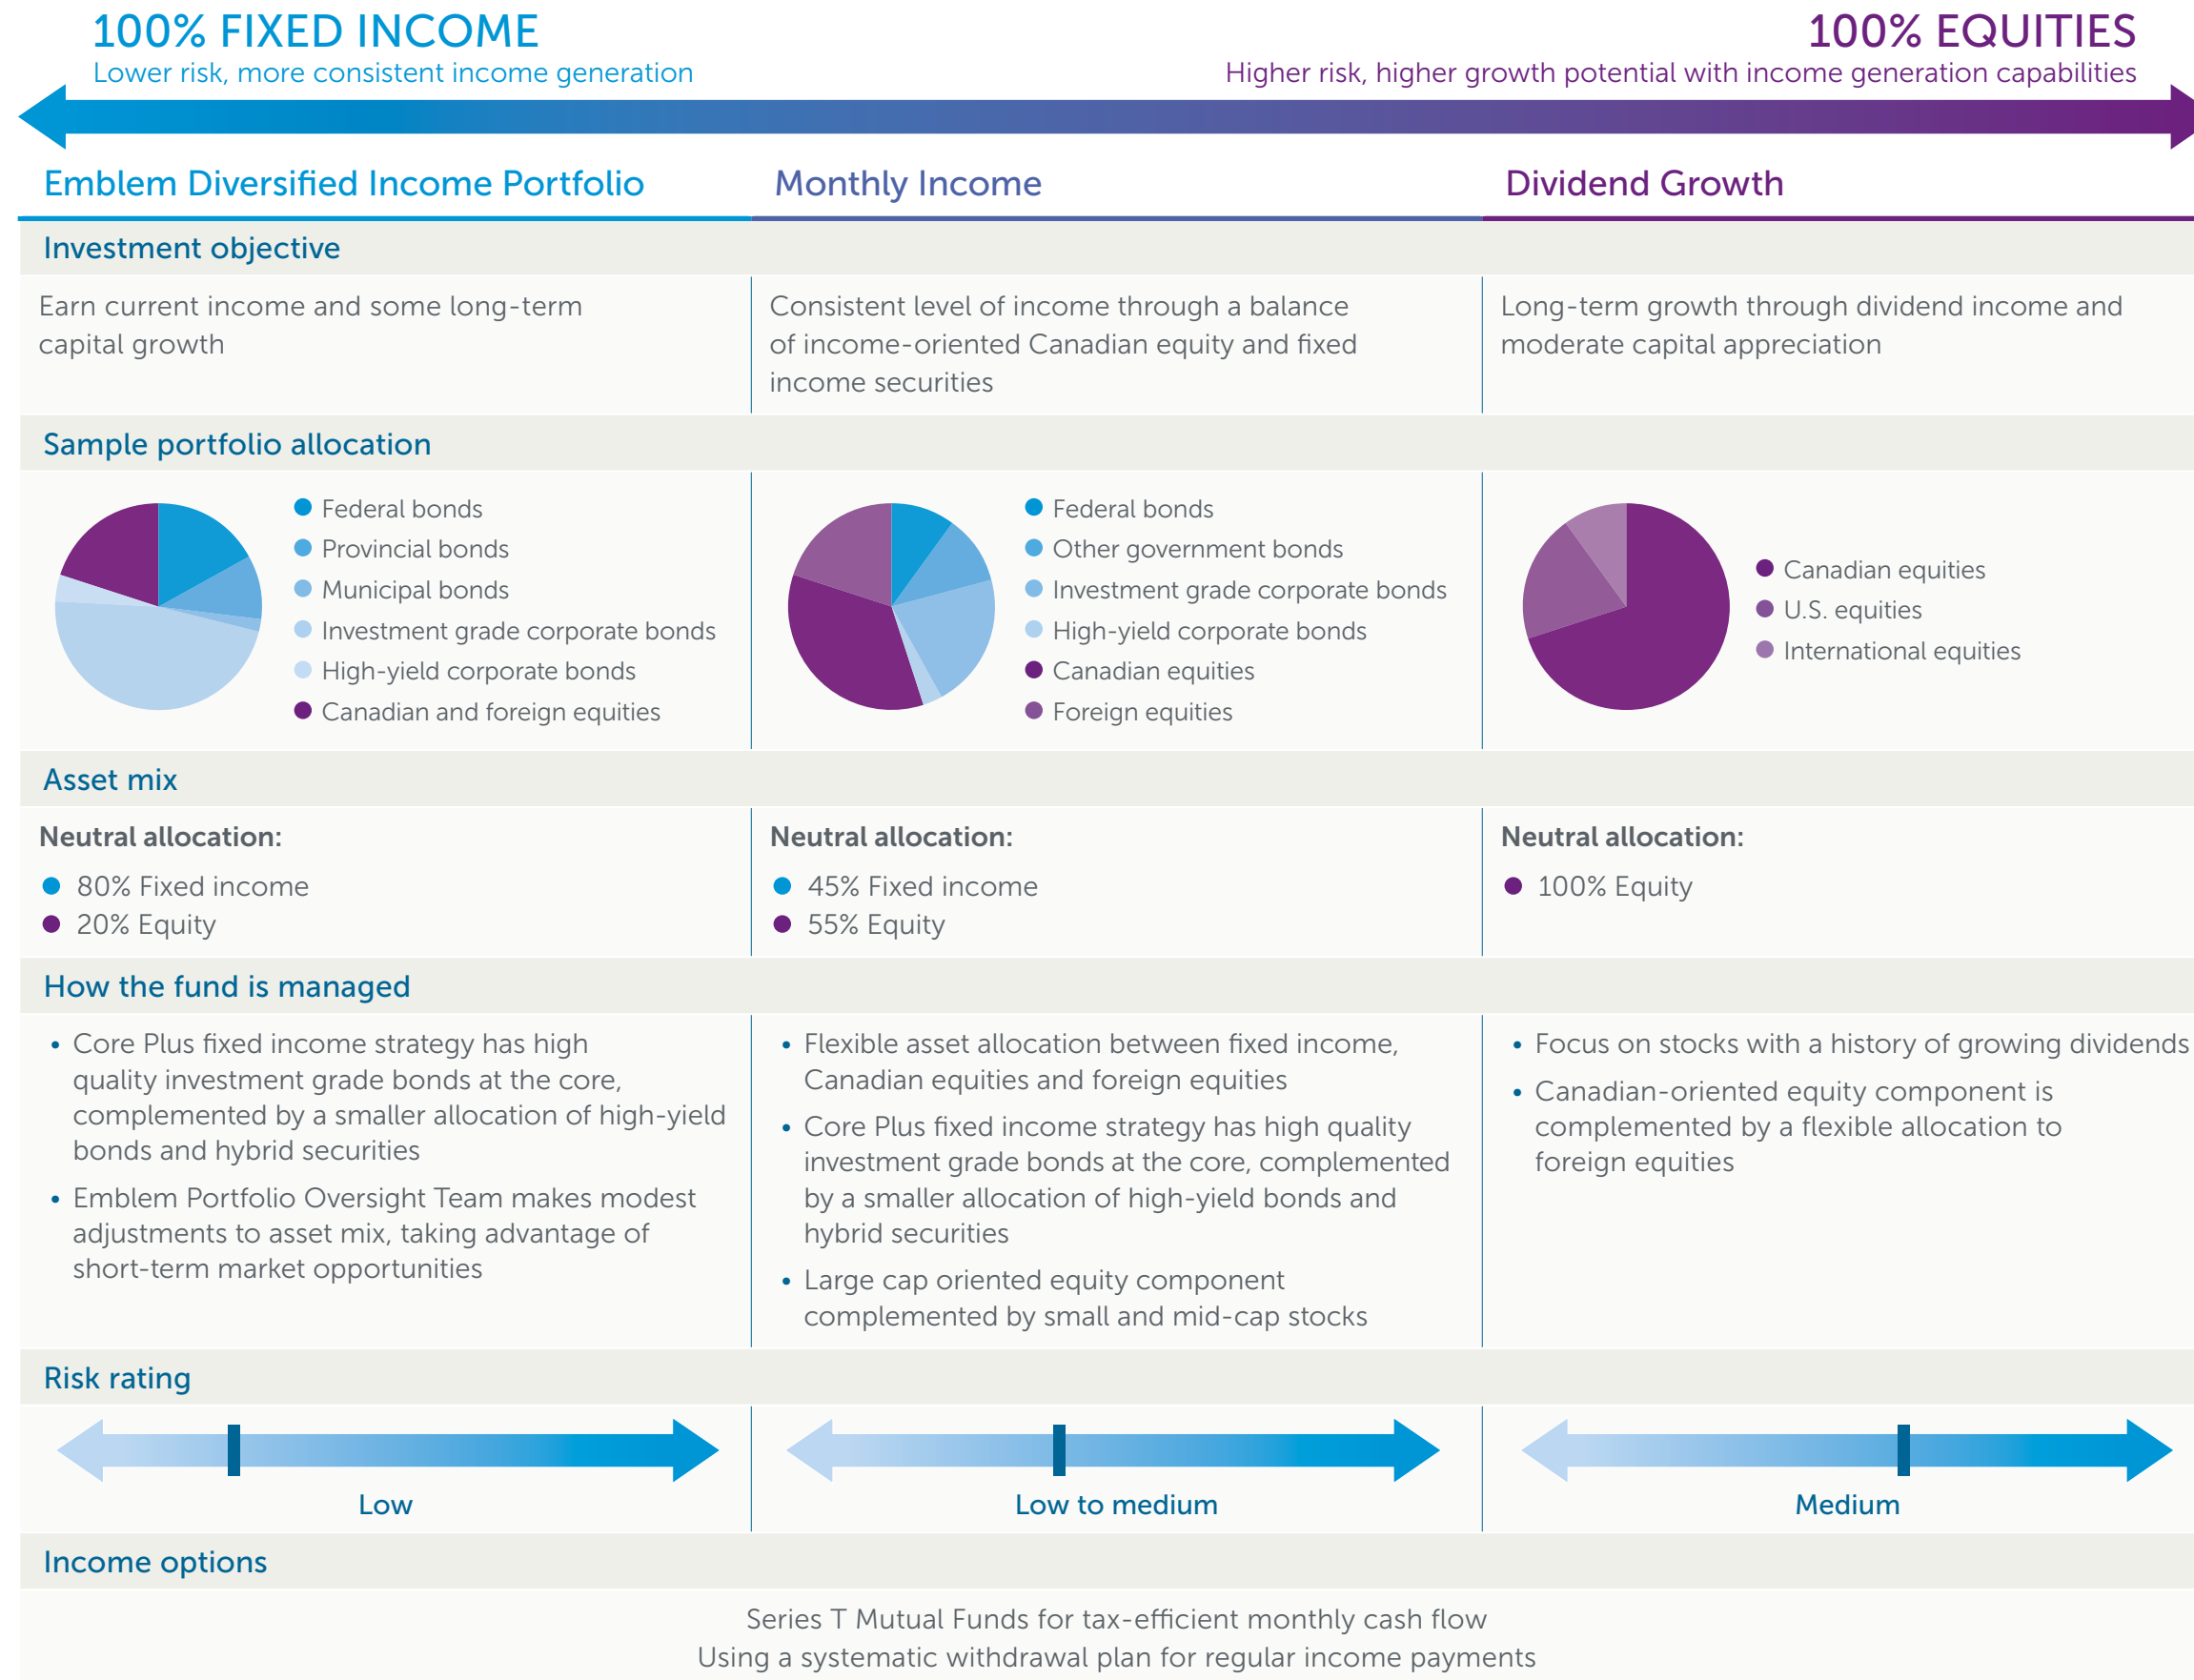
100% FIXED INCOME
Lower risk, more consistent income generation

100% EQUITIES
Higher risk, higher growth potential with income generation capabilities

| Emblem Diversified Income Portfolio | Monthly Income | Dividend Growth |
|---|---|---|

Investment objective

| Earn current income and some long-term capital growth | Consistent level of income through a balance of income-oriented Canadian equity and fixed income securities | Long-term growth through dividend income and moderate capital appreciation |
|---|---|---|

Sample portfolio allocation

Federal bonds
Provincial bonds
Municipal bonds
Investment grade corporate bonds
High-yield corporate bonds
Canadian and foreign equities

Federal bonds
Other government bonds
Investment grade corporate bonds
High-yield corporate bonds
Canadian equities
Foreign equities

Canadian equities
U.S. equities
International equities

Asset mix

Neutral allocation:
80% Fixed income
20% Equity

Neutral allocation:
45% Fixed income
55% Equity

Neutral allocation:
100% Equity

How the fund is managed

• Core Plus fixed income strategy has high quality investment grade bonds at the core, complemented by a smaller allocation of high-yield bonds and hybrid securities
• Emblem Portfolio Oversight Team makes modest adjustments to asset mix, taking advantage of short-term market opportunities

• Flexible asset allocation between fixed income, Canadian equities and foreign equities
• Core Plus fixed income strategy has high quality investment grade bonds at the core, complemented by a smaller allocation of high-yield bonds and hybrid securities
• Large cap oriented equity component complemented by small and mid-cap stocks

• Focus on stocks with a history of growing dividends
• Canadian-oriented equity component is complemented by a flexible allocation to foreign equities

Risk rating

Low
Low to medium
Medium

Income options

Series T Mutual Funds for tax-efficient monthly cash flow
Using a systematic withdrawal plan for regular income payments